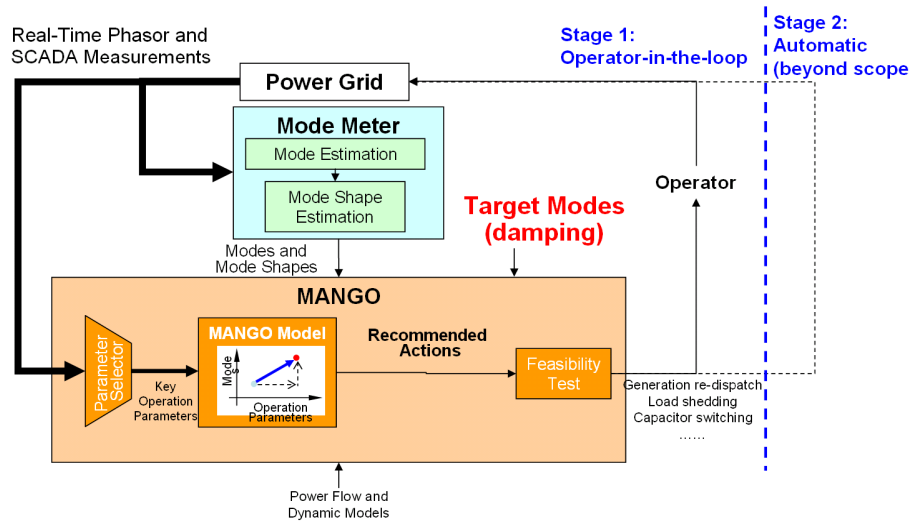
Real-Time Phasor and SCADA Measurements

Stage 1: Operator-in-the-loop

Stage 2: Automatic (beyond scope

Power Grid

Mode Meter

Mode Estimation

Mode Shape Estimation

Target Modes (damping)

Operator

Modes and Mode Shapes

MANGO

Parameter Selector

Key Operation Parameters

MANGO Model

Mode

Operation Parameters

Recommended Actions

Feasibility Test

Generation re-dispatch
Load shedding
Capacitor switching
……

Power Flow and Dynamic Models